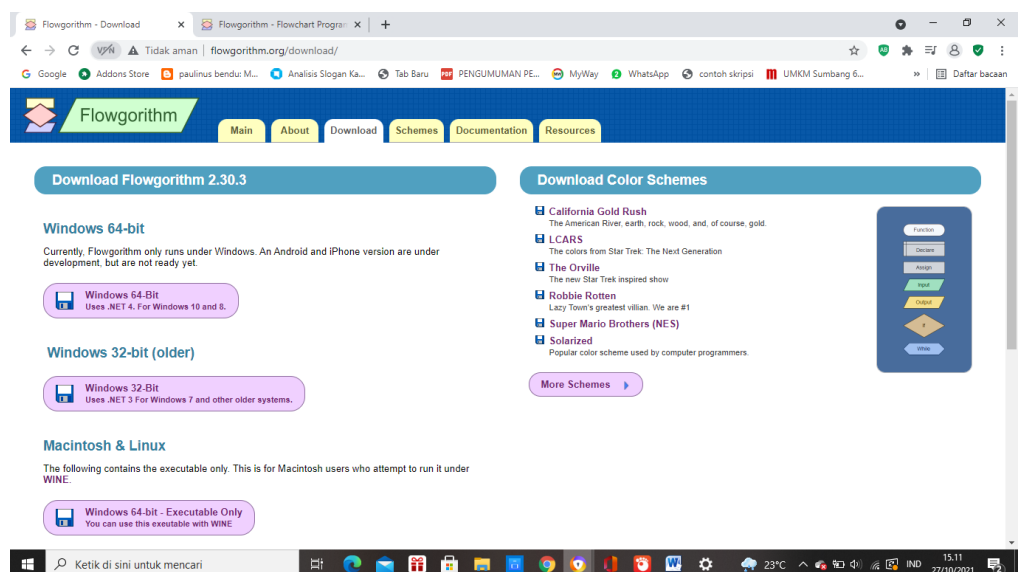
Flowgorithm - Download
Flowgorithm - Flowchart Program

Tidak aman | flowgorithm.org/download/

Google  Addons Store  paulinus bendu: M...  Analisis Slogan Ka...  Tab Baru  PENGUMUMAN PE...  MyWay  WhatsApp  contoh skripsi  UMKM Sumbang 6...  »  Daftar bacaan

Flowgorithm

Main  About  Download  Schemes  Documentation  Resources

Download Flowgorithm 2.30.3

Windows 64-bit

Currently, Flowgorithm only runs under Windows. An Android and iPhone version are under development, but are not ready yet.

Windows 64-Bit
Uses .NET 4. For Windows 10 and 8.

Windows 32-bit (older)

Windows 32-Bit
Uses .NET 3 For Windows 7 and other older systems.

Macintosh & Linux

The following contains the executable only. This is for Macintosh users who attempt to run it under WINE.

Windows 64-bit - Executable Only
You can use this exeutable with WINE

Download Color Schemes

California Gold Rush
The American River, earth, rock, wood, and, of course, gold.

LCARS
The colors from Star Trek: The Next Generation

The Orville
The new Star Trek inspired show

Robbie Rotten
Lazy Town's greatest villian. We are #1

Super Mario Brothers (NES)

Solarized
Popular color scheme used by computer programmers.

More Schemes

Function
Declare
Assign
Input
Output
If
While

Ketik di sini untuk mencari

23°C  IND  15.11  27/10/2021